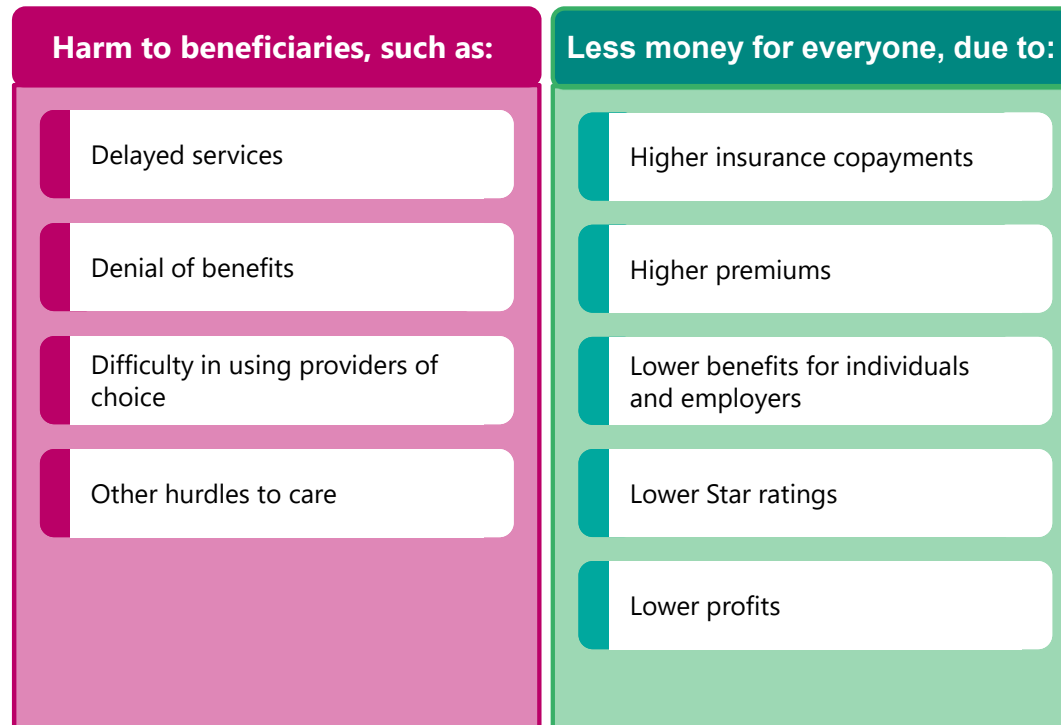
Harm to beneficiaries, such as:

Delayed services

Denial of benefits

Difficulty in using providers of choice

Other hurdles to care

Less money for everyone, due to:

Higher insurance copayments

Higher premiums

Lower benefits for individuals and employers

Lower Star ratings

Lower profits